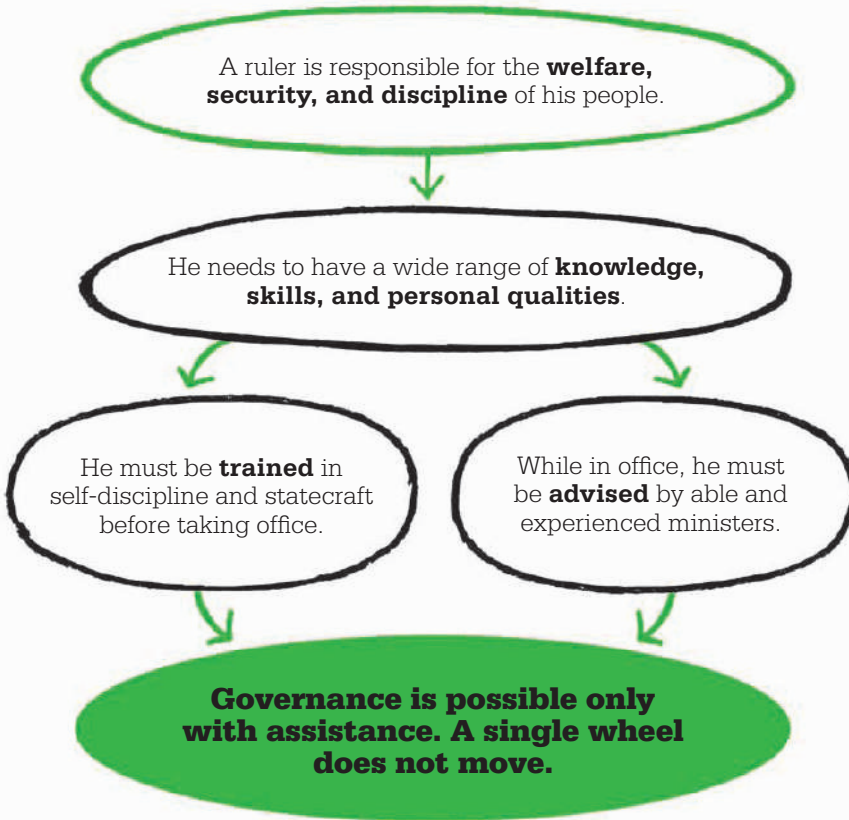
A ruler is responsible for the **welfare, security, and discipline** of his people.

He needs to have a wide range of **knowledge, skills, and personal qualities**.

He must be **trained** in self-discipline and statecraft before taking office.

While in office, he must be **advised** by able and experienced ministers.

**Governance is possible only with assistance. A single wheel does not move.**